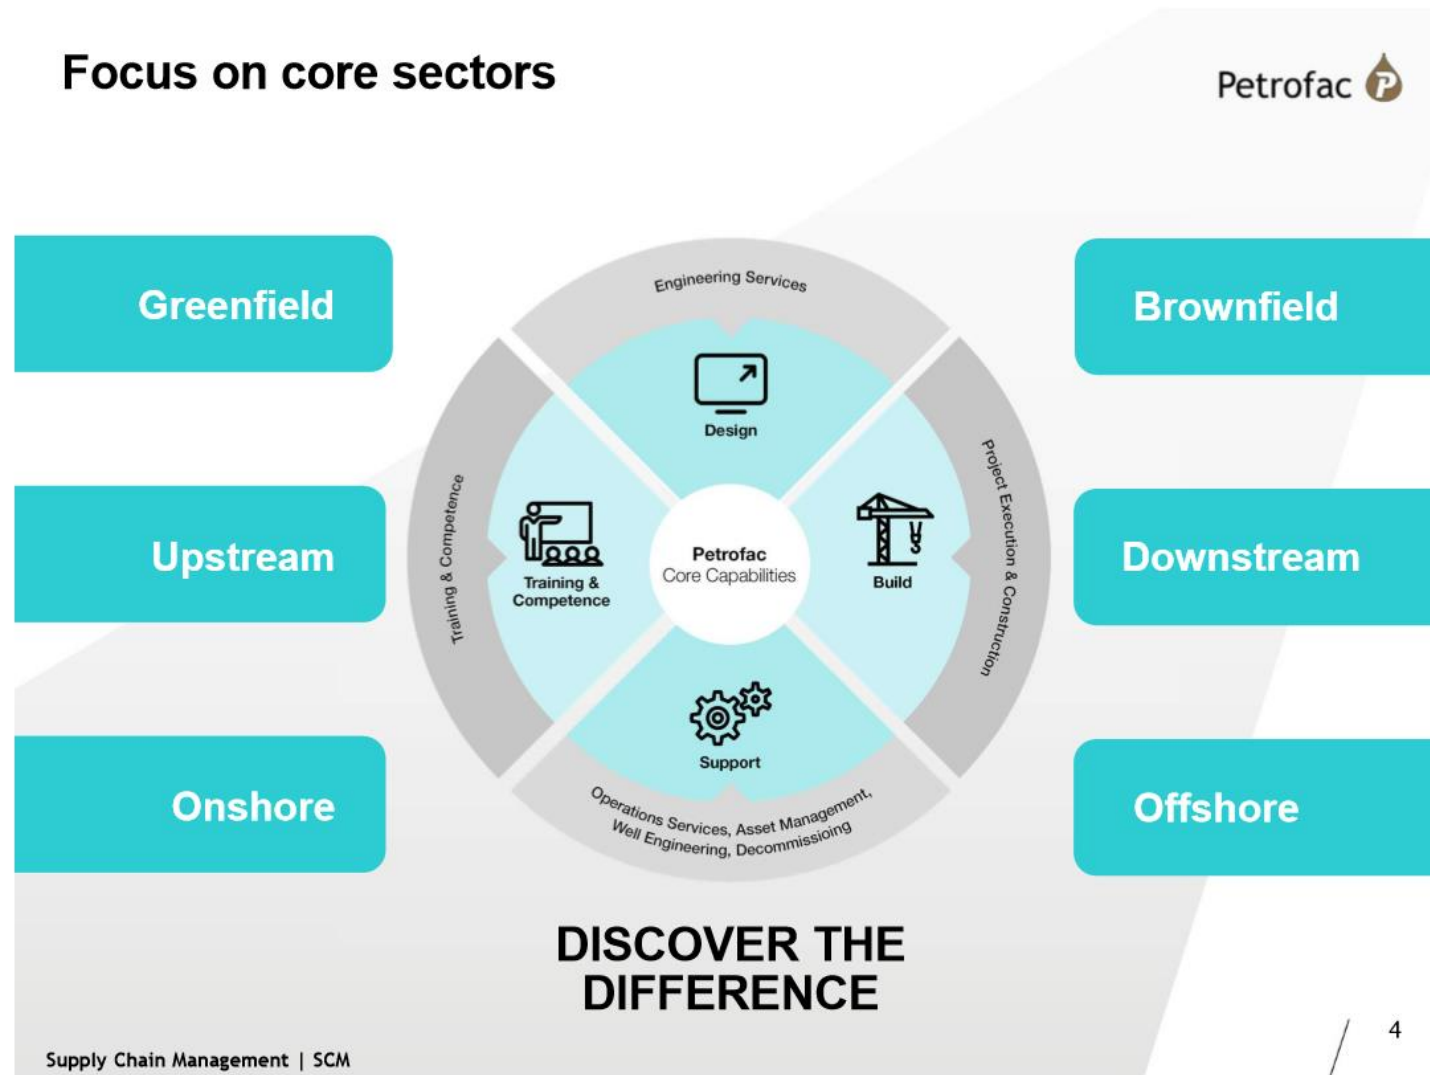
Focus on core sectors

Petrofac

Greenfield

Upstream

Onshore

Brownfield

Downstream

Offshore

Engineering Services

Design

Training & Competence

Training & Competence

Petrofac Core Capabilities

Build

Project Execution & Construction

Support

Operations Services, Asset Management, Well Engineering, Decommissioing

DISCOVER THE DIFFERENCE

Supply Chain Management | SCM

4